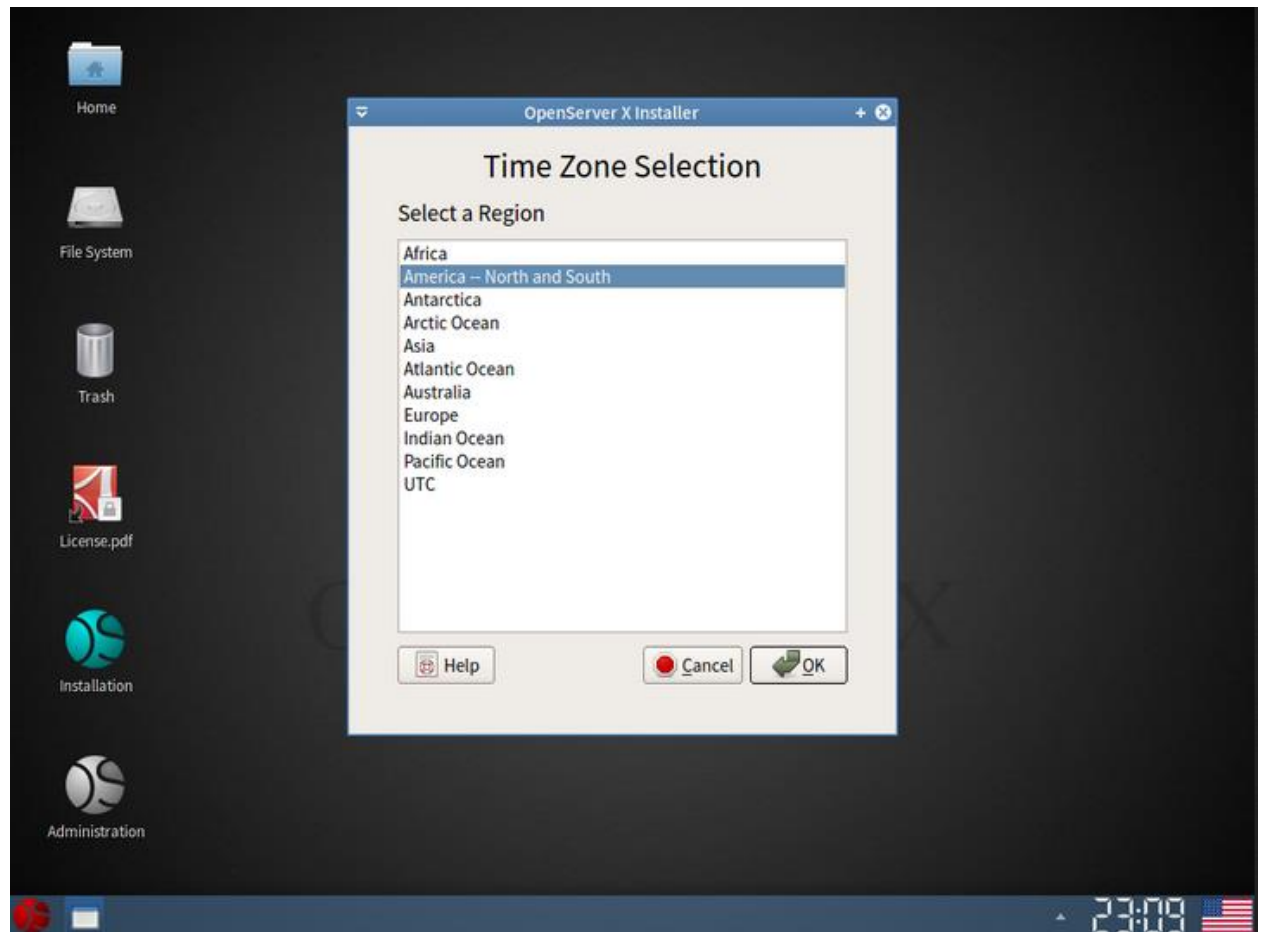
Home

File System

Trash

License.pdf

Installation

Administration

OpenServer X Installer

Time Zone Selection

Select a Region

Africa
America -- North and South
Antarctica
Arctic Ocean
Asia
Atlantic Ocean
Australia
Europe
Indian Ocean
Pacific Ocean
UTC

Help

Cancel

OK

23:09